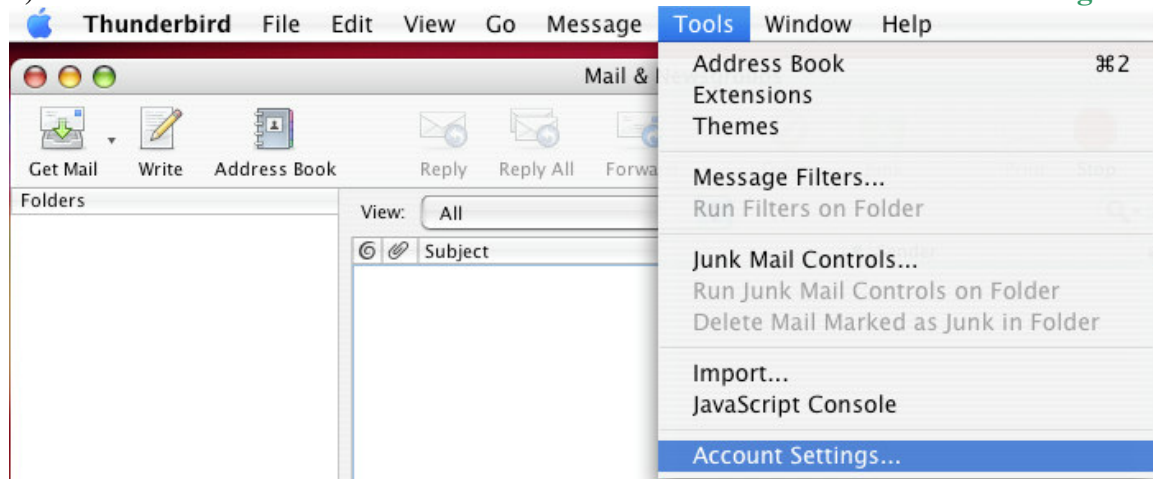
Thunderbird File Edit View Go Message Tools Window Help

Mail & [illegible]

Get Mail Write Address Book Reply Reply All Forwa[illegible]

Folders

View: All

Subject

Address Book ⌘2
Extensions
Themes

Message Filters...
Run Filters on Folder

Junk Mail Controls...
Run Junk Mail Controls on Folder
Delete Mail Marked as Junk in Folder

Import...
JavaScript Console

Account Settings...